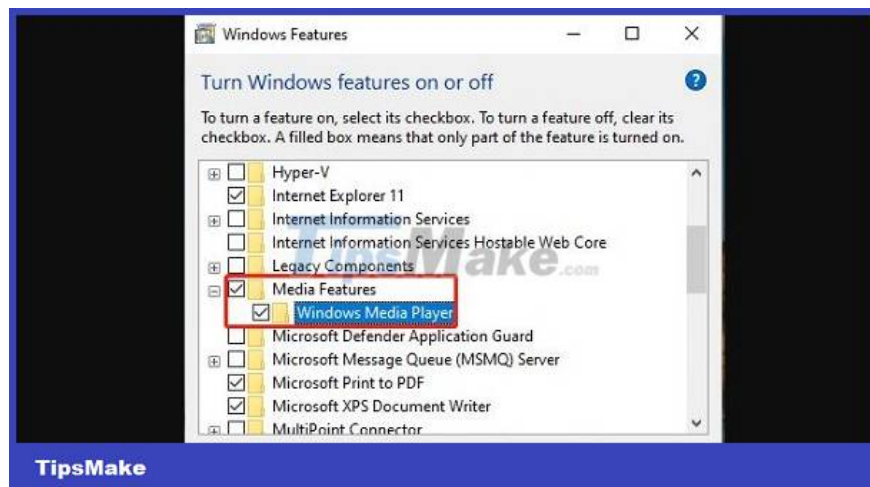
Windows Features

Turn Windows features on or off

To turn a feature on, select its checkbox. To turn a feature off, clear its checkbox. A filled box means that only part of the feature is turned on.

Hyper-V
Internet Explorer 11
Internet Information Services
Internet Information Services Hostable Web Core
Legacy Components
Media Features
Windows Media Player
Microsoft Defender Application Guard
Microsoft Message Queue (MSMQ) Server
Microsoft Print to PDF
Microsoft XPS Document Writer
MultiPoint Connector

TipsMake.com

TipsMake